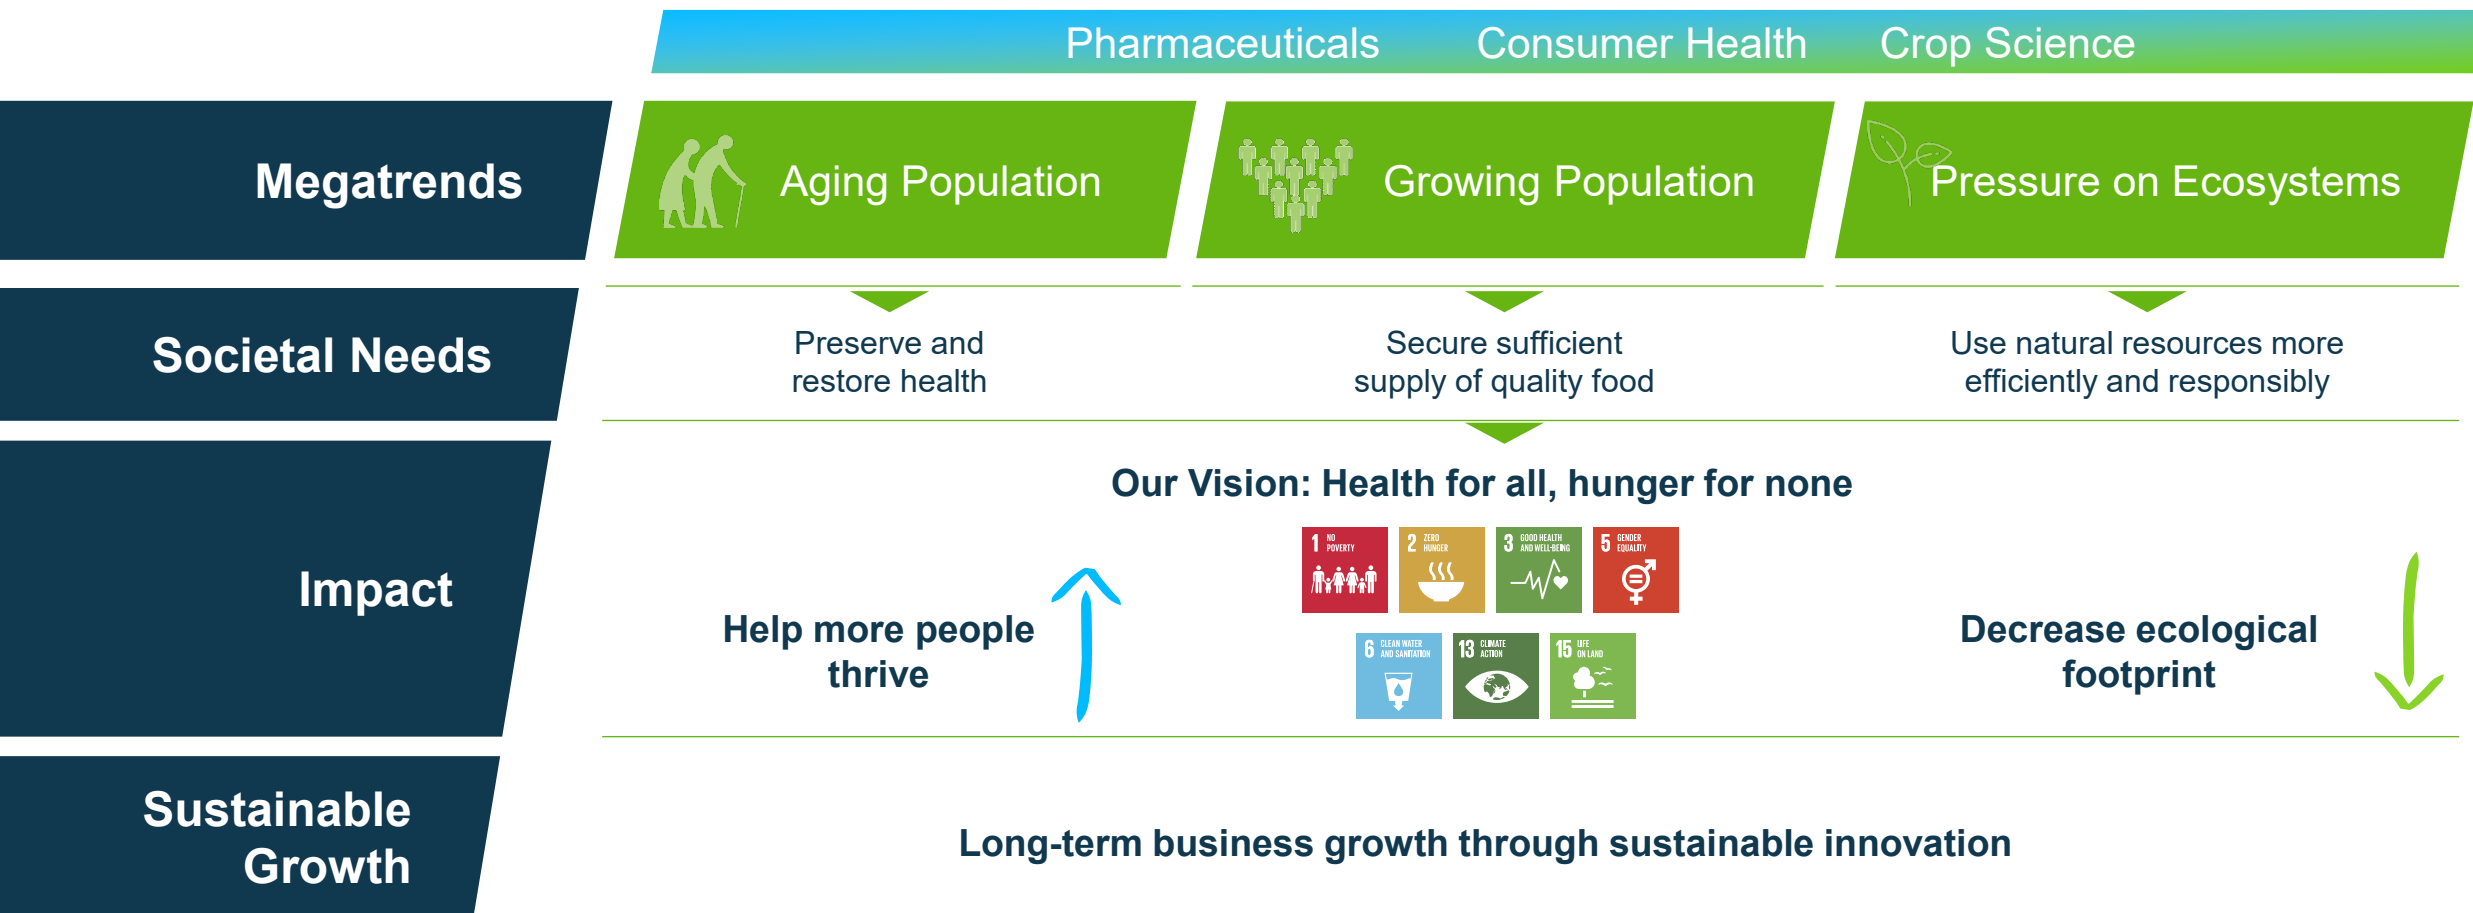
Pharmaceuticals Consumer Health Crop Science

Megatrends

Aging Population

Growing Population

Pressure on Ecosystems

Societal Needs

Preserve and restore health

Secure sufficient supply of quality food

Use natural resources more efficiently and responsibly

Impact

Our Vision: Health for all, hunger for none

1 NO POVERTY

2 ZERO HUNGER

3 GOOD HEALTH AND WELL-BEING

5 GENDER EQUALITY

6 CLEAN WATER AND SANITATION

13 CLIMATE ACTION

15 LIFE ON LAND

Help more people thrive

Decrease ecological footprint

Sustainable Growth

Long-term business growth through sustainable innovation